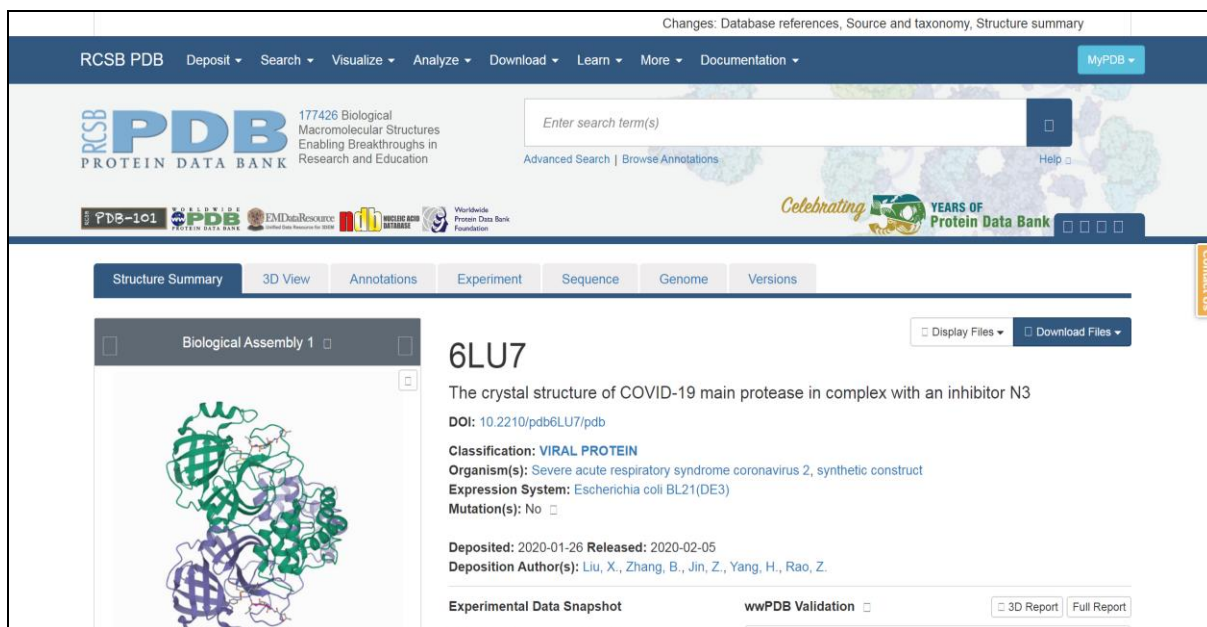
Changes: Database references, Source and taxonomy, Structure summary

RCSB PDB Deposit ▾ Search ▾ Visualize ▾ Analyze ▾ Download ▾ Learn ▾ More ▾ Documentation ▾ MyPDB ▾

RCSB PDB PROTEIN DATA BANK

177426 Biological Macromolecular Structures Enabling Breakthroughs in Research and Education

Enter search term(s)

Advanced Search | Browse Annotations

Help

PDB-101 WORLDWIDE PDB PROTEIN DATA BANK EMDataResource NUCLEIC ACID DATABASE Worldwide Protein Data Bank Foundation

Celebrating 50 YEARS OF Protein Data Bank

Structure Summary 3D View Annotations Experiment Sequence Genome Versions

Biological Assembly 1

Display Files ▾ Download Files ▾

6LU7

The crystal structure of COVID-19 main protease in complex with an inhibitor N3

DOI: 10.2210/pdb6LU7/pdb

Classification: VIRAL PROTEIN
Organism(s): Severe acute respiratory syndrome coronavirus 2, synthetic construct
Expression System: Escherichia coli BL21(DE3)
Mutation(s): No

Deposited: 2020-01-26 Released: 2020-02-05
Deposition Author(s): Liu, X., Zhang, B., Jin, Z., Yang, H., Rao, Z.

Experimental Data Snapshot

wwPDB Validation

3D Report Full Report

Contact us